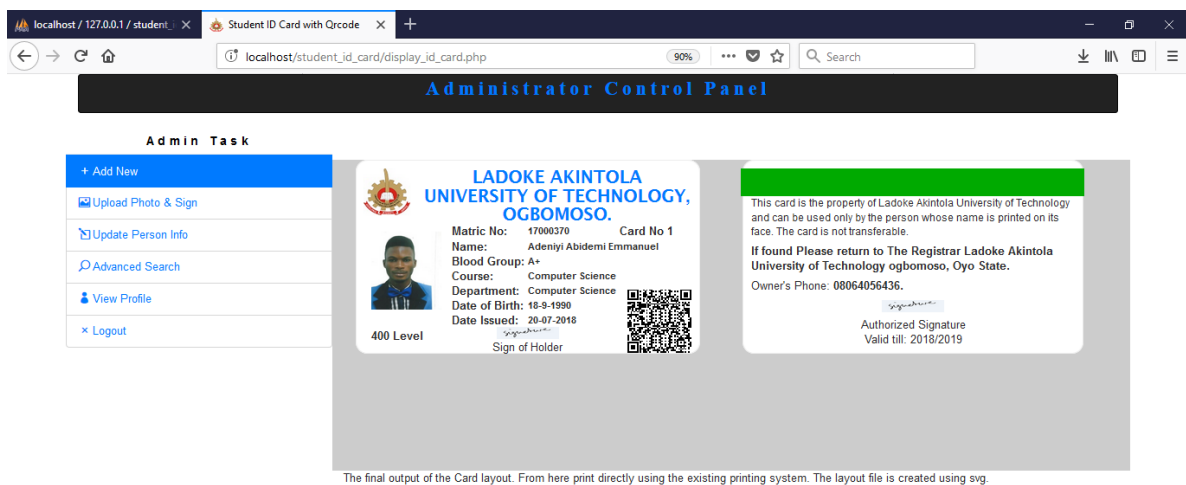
localhost / 127.0.0.1 / student_i ×
Student ID Card with Qrcode ×
+

localhost/student_id_card/display_id_card.php
90%
Search

Administrator Control Panel

Admin Task

+ Add New
Upload Photo & Sign
Update Person Info
Advanced Search
View Profile
× Logout

LADOKE AKINTOLA UNIVERSITY OF TECHNOLOGY, OGBOMOSO.

Matric No: 17000370 Card No 1
Name: Adeniyi Abidemi Emmanuel
Blood Group: A+
Course: Computer Science
Department: Computer Science
Date of Birth: 18-9-1990
Date Issued: 20-07-2018
400 Level
Sign of Holder

This card is the property of Ladoke Akintola University of Technology and can be used only by the person whose name is printed on its face. The card is not transferable.

If found Please return to The Registrar Ladoke Akintola University of Technology ogbomoso, Oyo State.

Owner's Phone: 08064056436.

Authorized Signature
Valid till: 2018/2019

The final output of the Card layout. From here print directly using the existing printing system. The layout file is created using svg.